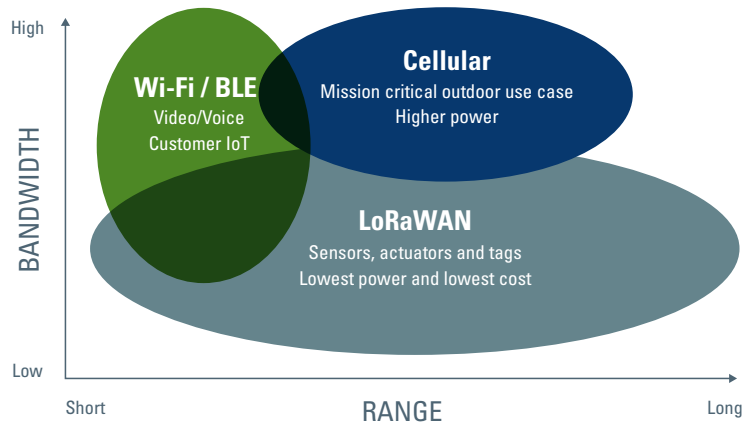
High

BANDWIDTH

Low

Wi-Fi / BLE
Video/Voice
Customer IoT

Cellular
Mission critical outdoor use case
Higher power

LoRaWAN
Sensors, actuators and tags
Lowest power and lowest cost

Short

RANGE

Long